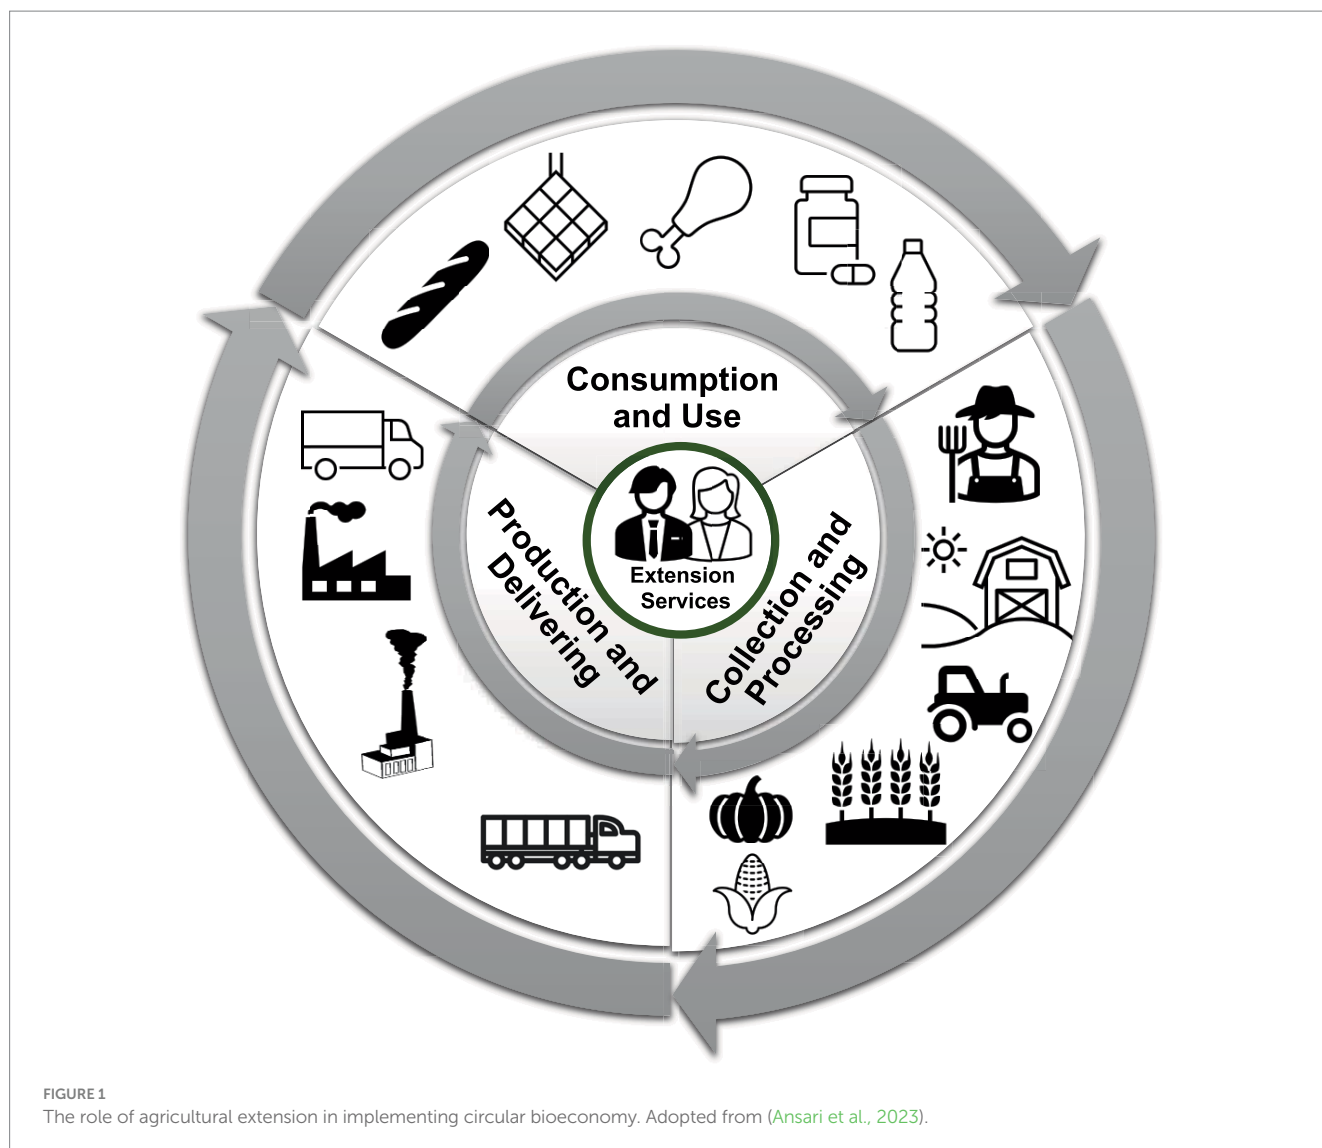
Consumption and Use

Production and Delivering

Extension Services

Collection and Processing

FIGURE 1
The role of agricultural extension in implementing circular bioeconomy. Adopted from (Ansari et al., 2023).